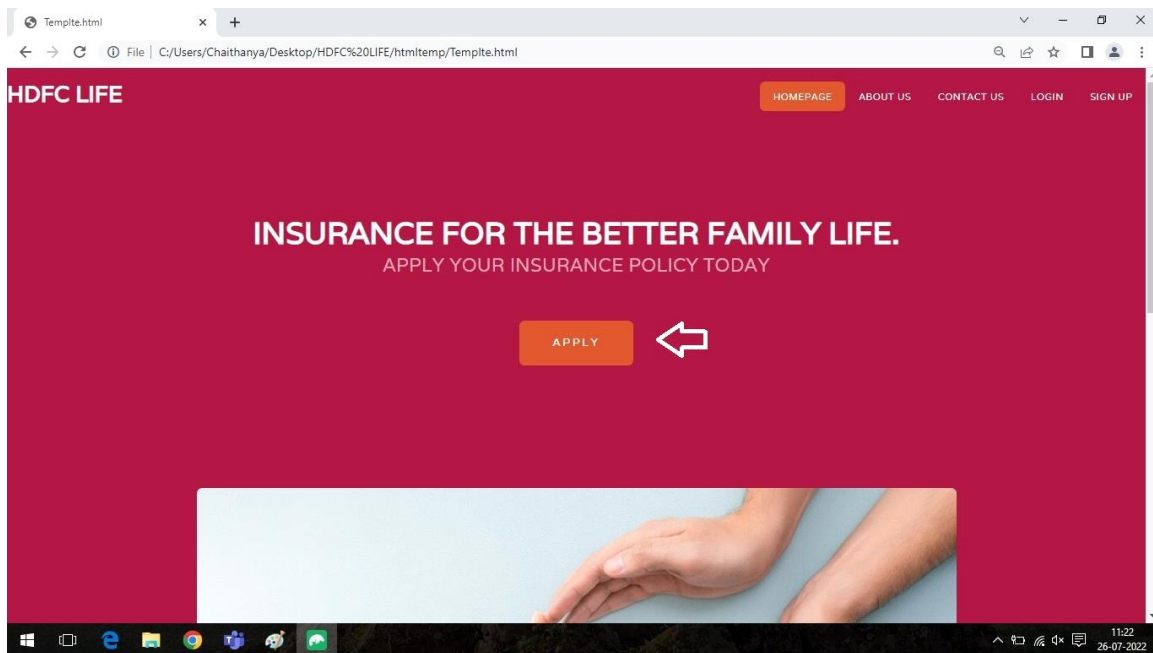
Templte.html

File | C:/Users/Chaithanya/Desktop/HDFC%20LIFE/htmltemp/Templte.html

HDFC LIFE

HOMEPAGE ABOUT US CONTACT US LOGIN SIGN UP

INSURANCE FOR THE BETTER FAMILY LIFE.

APPLY YOUR INSURANCE POLICY TODAY

APPLY

11:22
26-07-2022